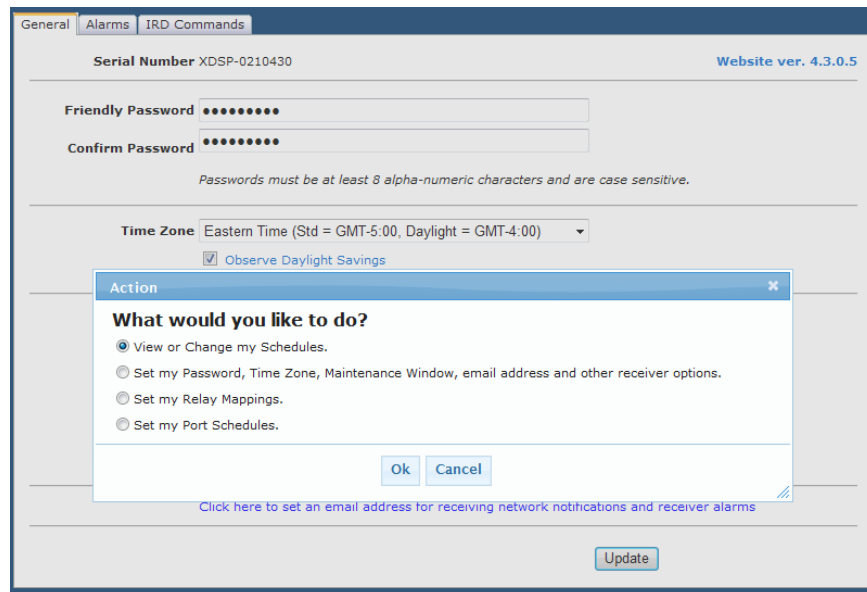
General | Alarms | IRD Commands

Serial Number XDSP-0210430

Website ver. 4.3.0.5

Friendly Password ●●●●●●●●●

Confirm Password ●●●●●●●●●

Passwords must be at least 8 alpha-numeric characters and are case sensitive.

Time Zone Eastern Time (Std = GMT-5:00, Daylight = GMT-4:00)

Observe Daylight Savings

Action ×

What would you like to do?

View or Change my Schedules.

Set my Password, Time Zone, Maintenance Window, email address and other receiver options.

Set my Relay Mappings.

Set my Port Schedules.

Ok Cancel

Click here to set an email address for receiving network notifications and receiver alarms

Update